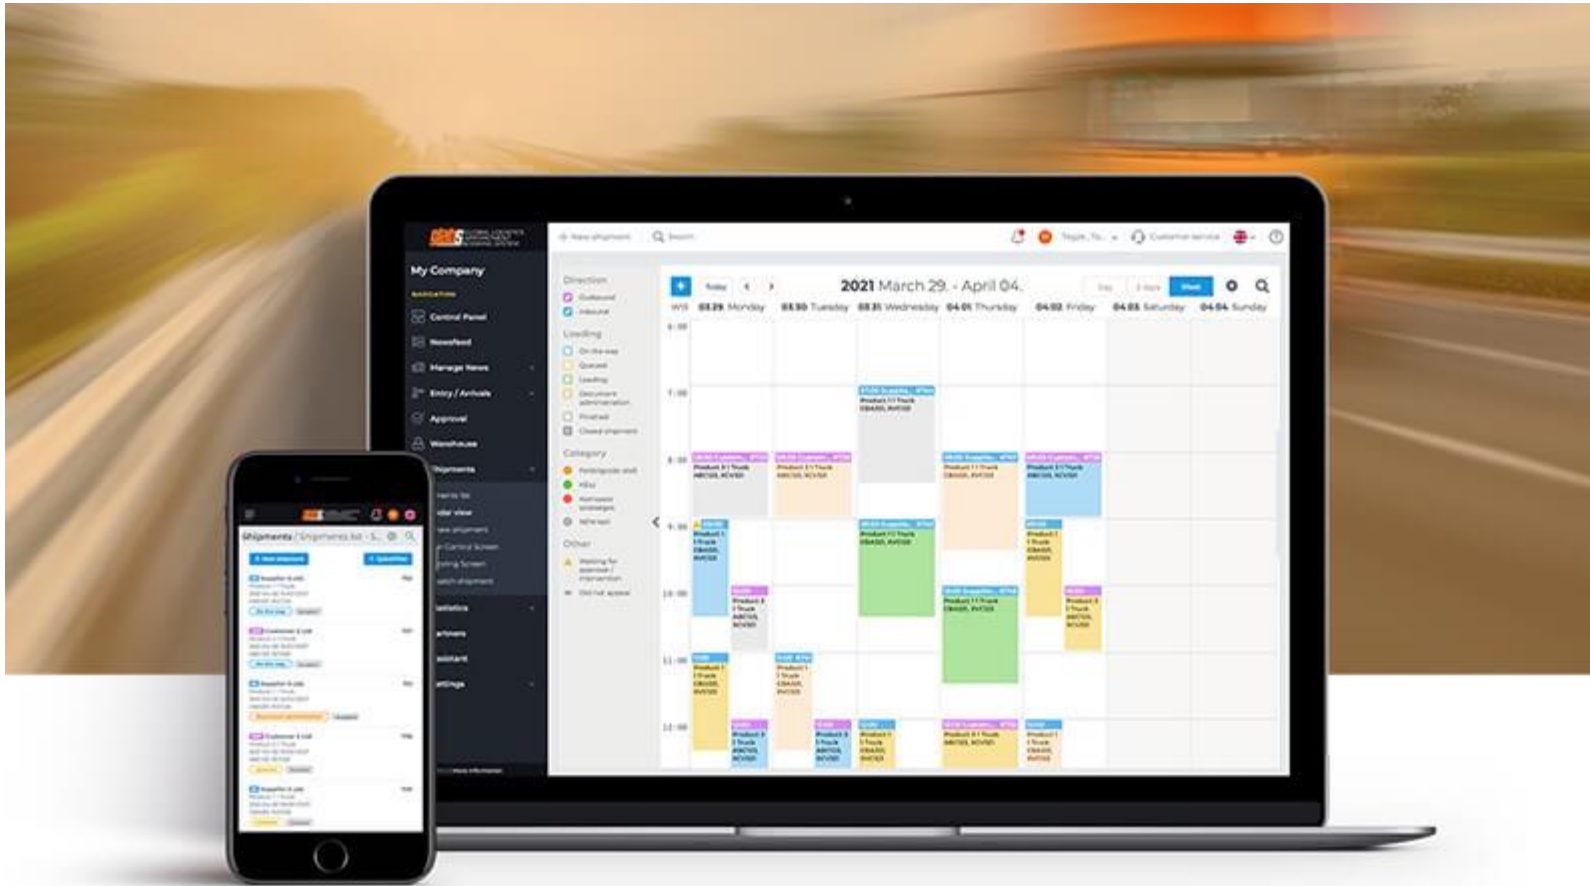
My Company

Central Panel
Newsfeed
Manage News
Entry / Arrivals
Approval
Warehouse
Shipments

2021 March 29. - April 04.

Today

Week

W13 03.29 Monday 03.30 Tuesday 03.31 Wednesday 04.01 Thursday 04.02 Friday 04.03 Saturday 04.04 Sunday

6:00
7:00
8:00
9:00
10:00
11:00
12:00

Direction
Outbound
Inbound
Loading
Category
Other

Customer service

Shipments / Shipments list

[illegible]